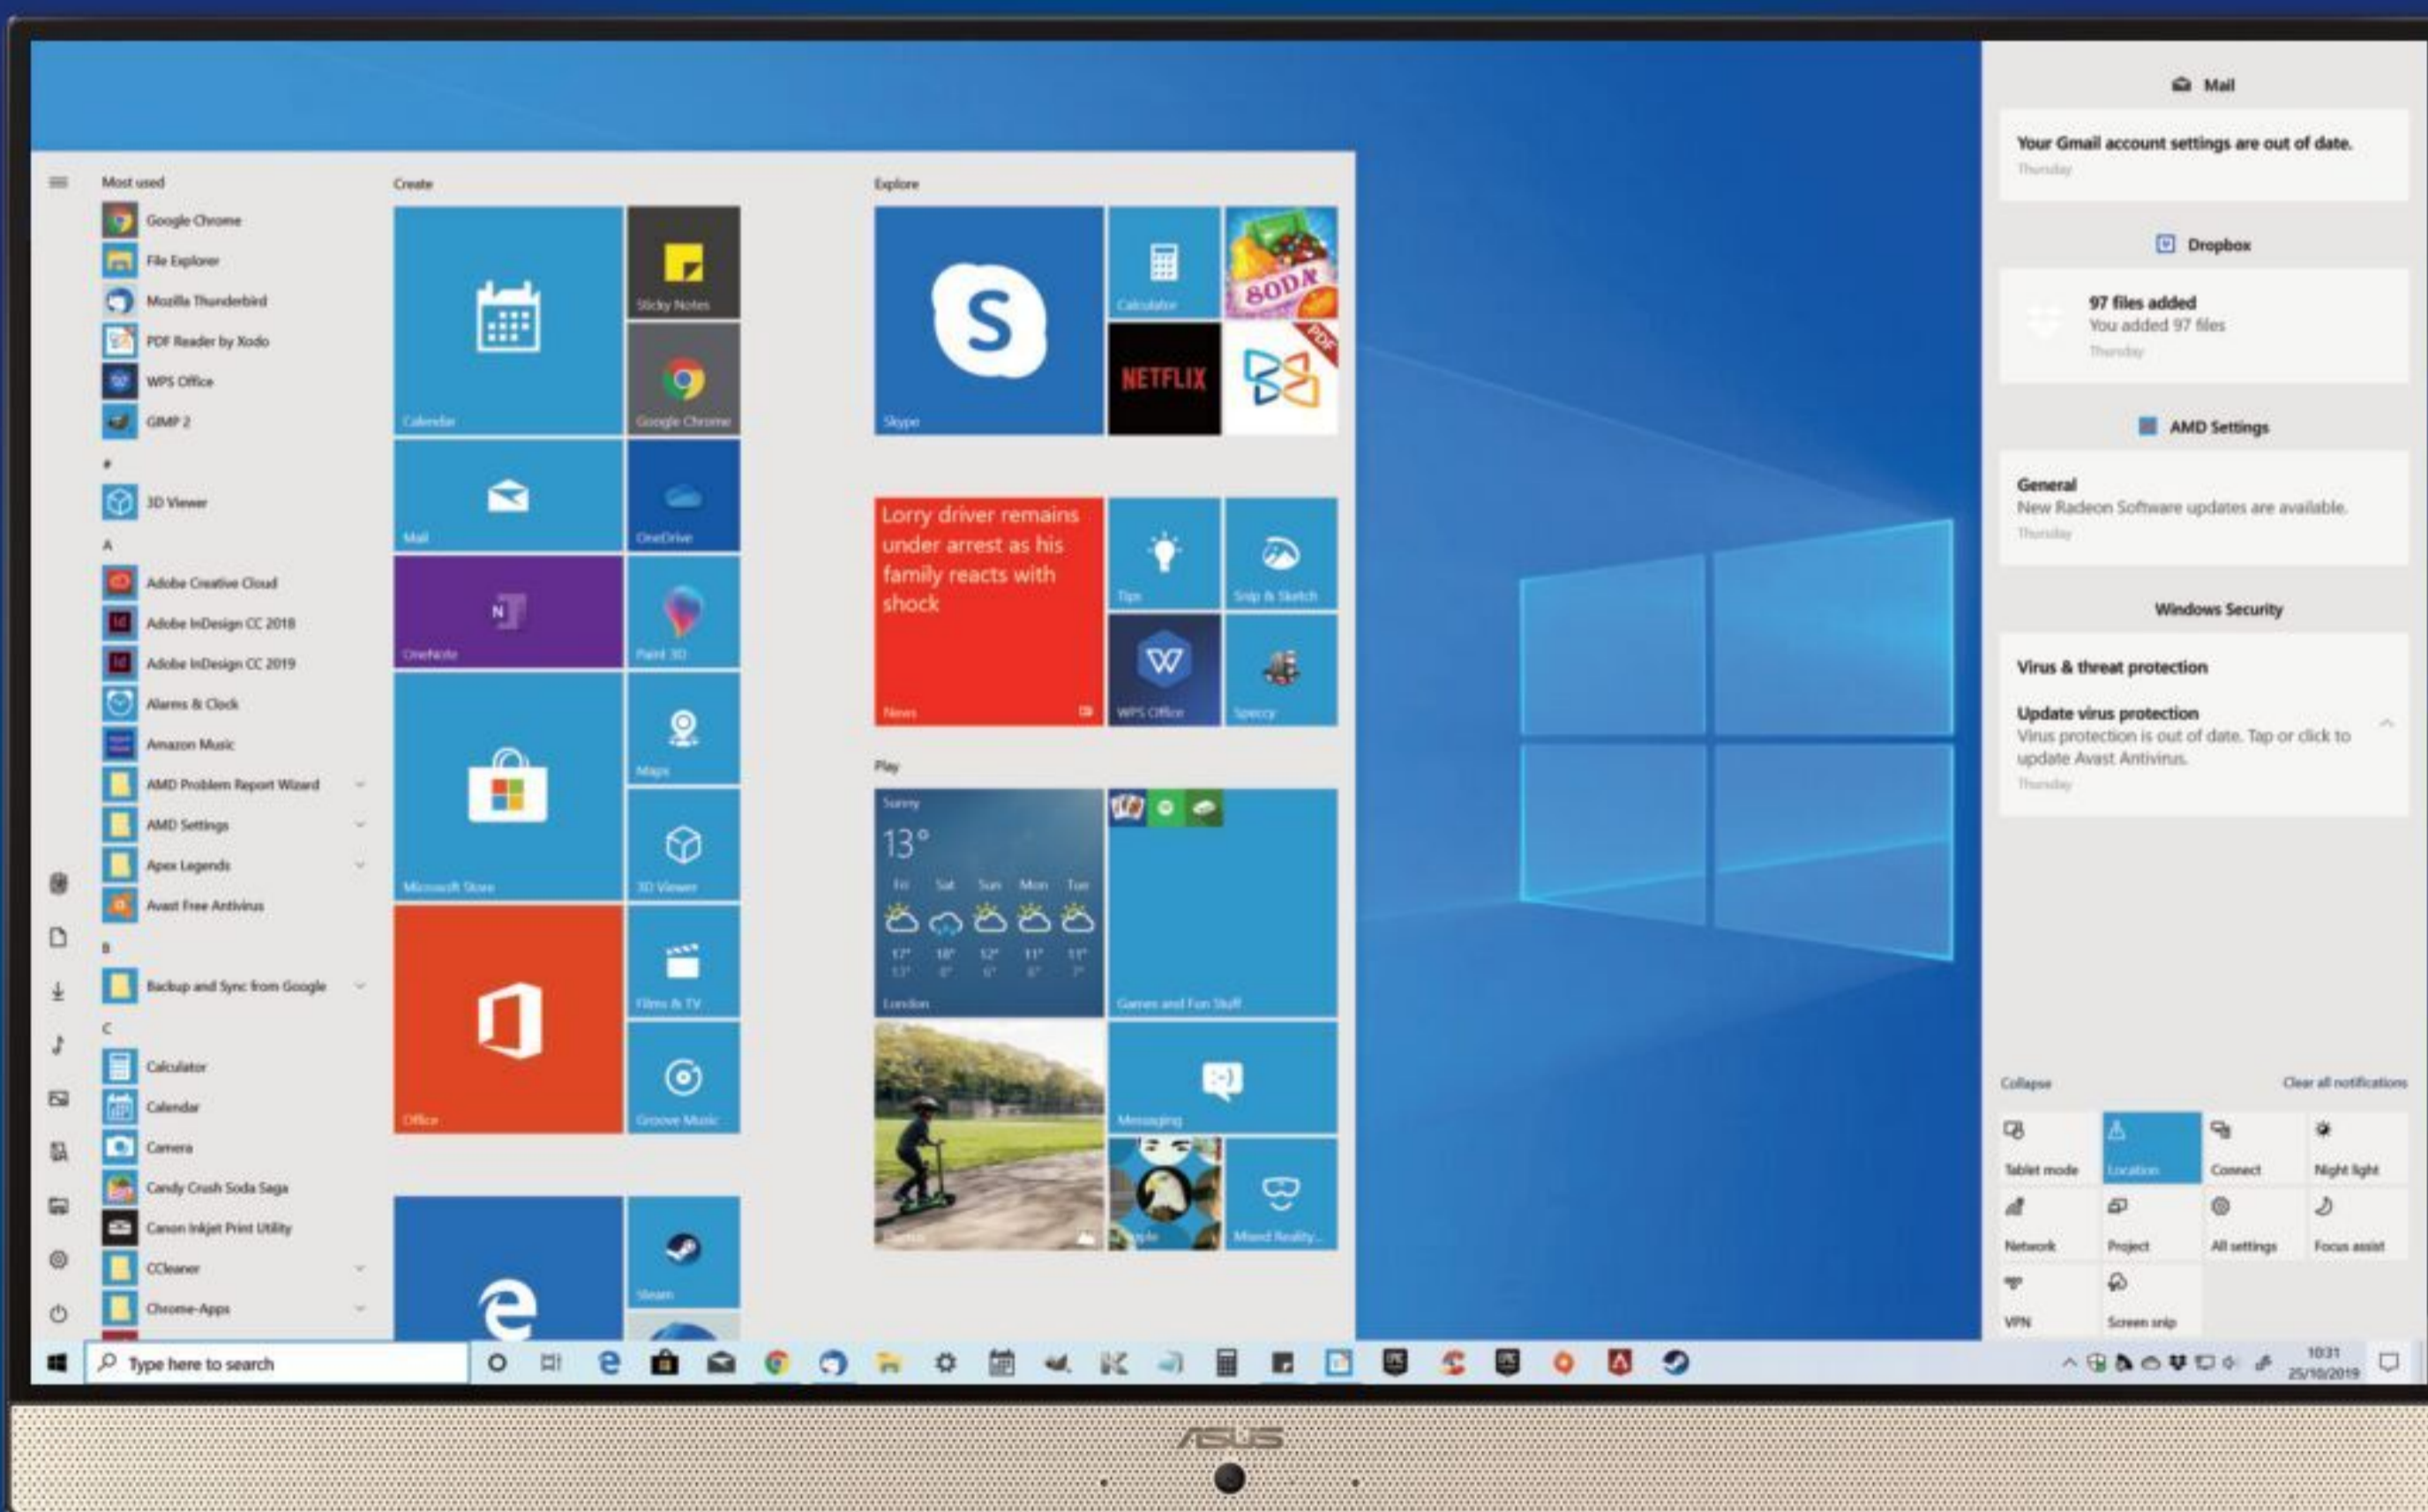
Most used
Google Chrome
File Explorer
Mozilla Thunderbird
PDF Reader by Xodo
WPS Office
GIMP 2
#
3D Viewer
A
Adobe Creative Cloud
Adobe InDesign CC 2018
Adobe InDesign CC 2019
Alarms & Clock
Amazon Music
AMD Problem Report Wizard
AMD Settings
Apex Legends
Avast Free Antivirus
B
Backup and Sync from Google
C
Calculator
Calendar
Camera
Candy Crush Soda Saga
Canon Inkjet Print Utility
CCleaner
Chrome-Apps

Create
Calendar
Sticky Notes
Google Chrome
Mail
OneDrive
OneNote
Paint 3D
Maps
Microsoft Store
3D Viewer
Films & TV
Office
Groove Music
Steam

Explore
Skype
Calculator
NETFLIX
Lorry driver remains under arrest as his family reacts with shock
News
Tips
Snip & Sketch
WPS Office
Speccy

Play
Sunny
13°
Fri Sat Sun Mon Tue
17° 18° 12° 11° 11°
London
Games and Fun Stuff
Messaging
Mixed Reality...

Mail
Your Gmail account settings are out of date.
Thursday
Dropbox
97 files added
You added 97 files
Thursday
AMD Settings
General
New Radeon Software updates are available.
Thursday
Windows Security
Virus & threat protection
Update virus protection
Virus protection is out of date. Tap or click to update Avast Antivirus.
Thursday
Collapse
Clear all notifications
Tablet mode
Location
Connect
Night light
Network
Project
All settings
Focus assist
VPN
Screen snip

Type here to search
10:31
25/10/2019
ASUS